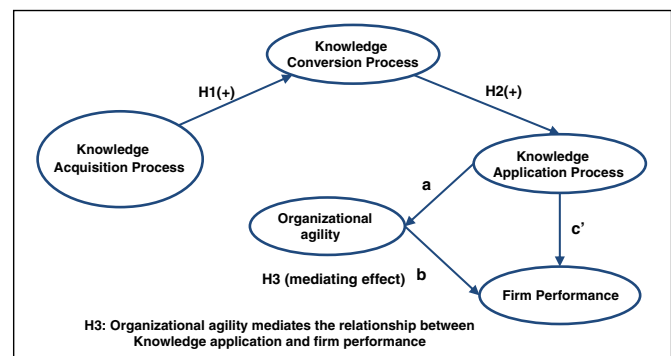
Knowledge Conversion Process

H1(+)

H2(+)

Knowledge Acquisition Process

Knowledge Application Process

a

Organizational agility

c'

H3 (mediating effect)

b

Firm Performance

H3: Organizational agility mediates the relationship between Knowledge application and firm performance